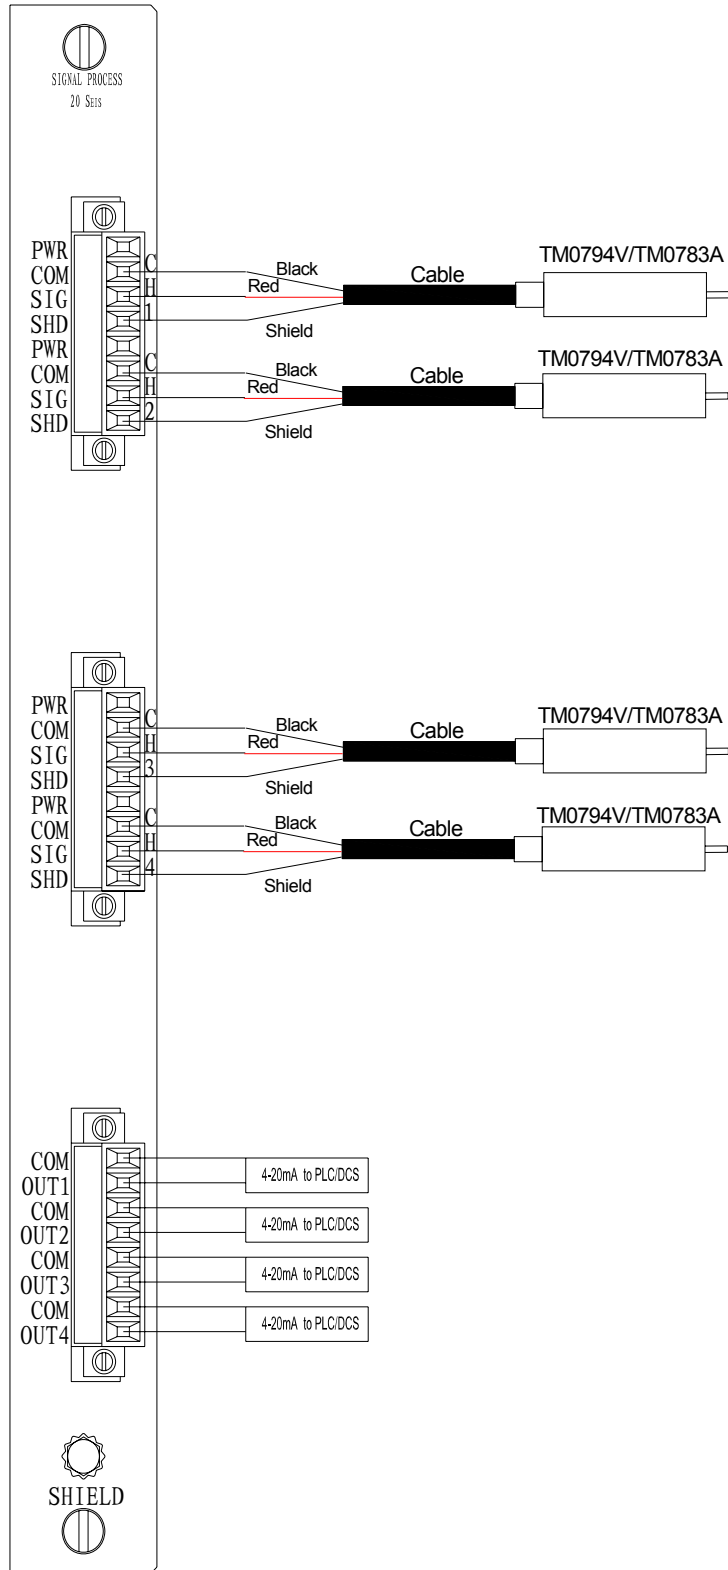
SIGNAL PROCESS
20 SEIS

PWR
COM
SIG
SHD
PWR
COM
SIG
SHD

C
H
1
C
H
2

Black
Red
Shield
Cable
TM0794V/TM0783A

Black
Red
Shield
Cable
TM0794V/TM0783A

PWR
COM
SIG
SHD
PWR
COM
SIG
SHD

C
H
3
C
H
4

Black
Red
Shield
Cable
TM0794V/TM0783A

Black
Red
Shield
Cable
TM0794V/TM0783A

COM
OUT1
COM
OUT2
COM
OUT3
COM
OUT4

4-20mA to PLC/DCS
4-20mA to PLC/DCS
4-20mA to PLC/DCS
4-20mA to PLC/DCS

SHIELD